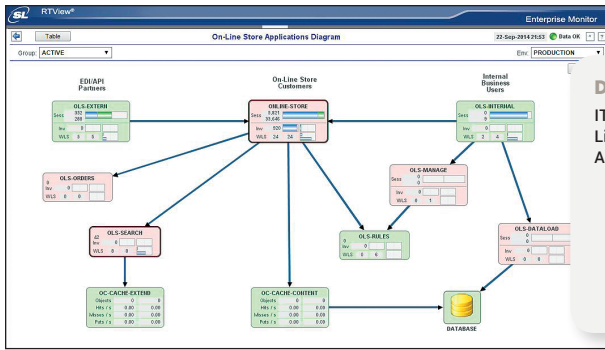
SL RTView®

Enterprise Monitor

Table

On-Line Store Applications Diagram

22-Sep-2014 21:53 Data OK

Group: ACTIVE

Env: PRODUCTION

EDI/API Partners

On-Line Store Customers

Internal Business Users

OLS-EXTERN
Sess 332 288
Inv 0
WLS 0 0

ONLINE-STORE
Sess 8,831 10,646
Inv 920
WLS 34 34

OLS-INTERNAL
Sess 0 0
Inv 0
WLS 3 4

OLS-ORDERS
Sess 0
Inv 0
WLS 0 0

OLS-MANAGE
Sess 0
Inv 0
WLS 0 1

OLS-SEARCH
42
Inv 0
WLS 0

OLS-RULES
0
Inv 0
WLS 0 6

OLS-DATALOAD
Sess 0
Inv 0
WLS 0 0

OC-CACHE-EXTEND
Objects 0 0
Hits / s 0.00 0.00
Misses / s 0.00 0.00
Puts / s 0.00 0.00

OC-CACHE-CONTENT
Objects 0 0
Hits / s 0.00 0.00
Misses / s 0.00 0.00
Puts / s 0.00 0.00

DATABASE

D

IT
Li
A